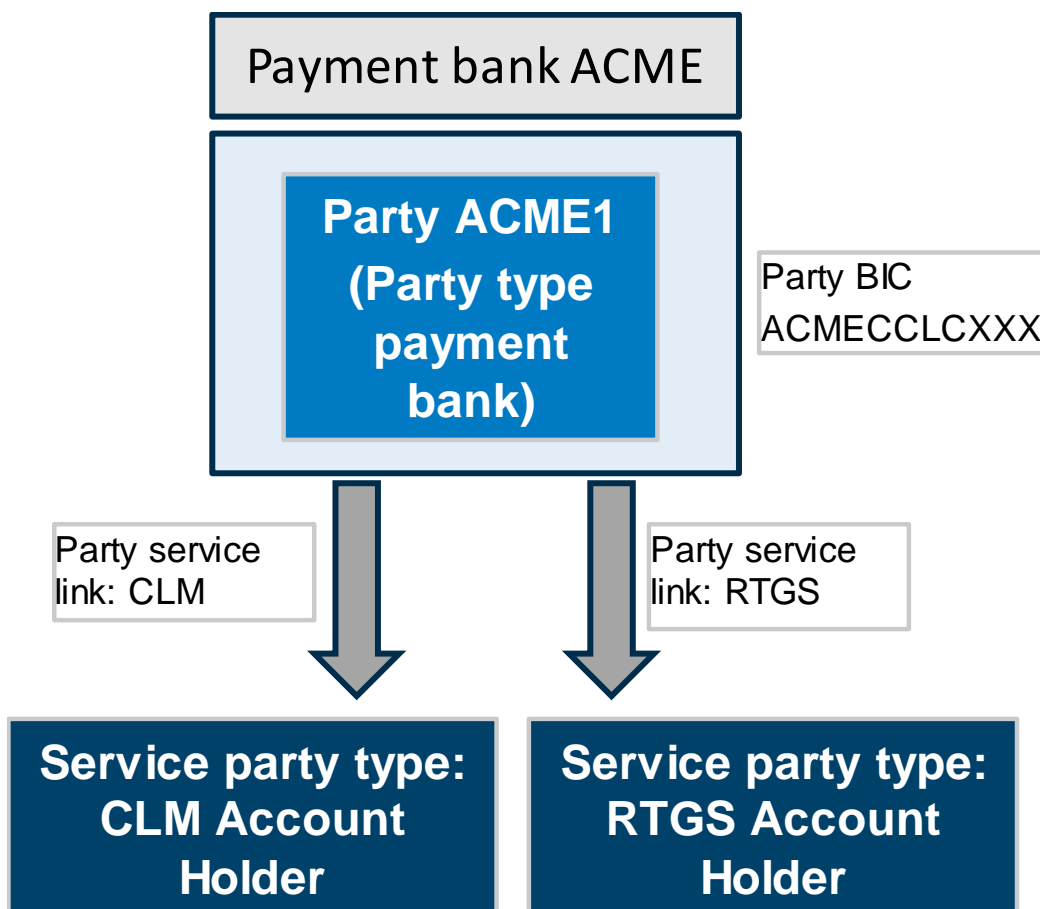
Payment bank ACME

Party ACME1 (Party type payment bank)

Party BIC ACMECCLCXXX

Party service link: CLM

Party service link: RTGS

Service party type: CLM Account Holder

Service party type: RTGS Account Holder